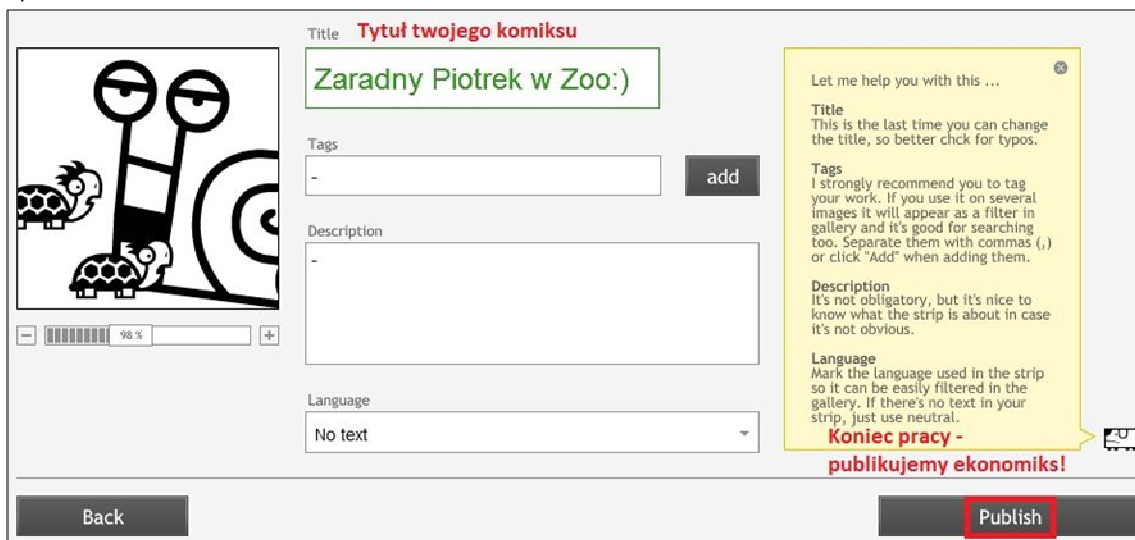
Title Tytuł twojego komiksu

Zaradny Piotrek w Zoo:)

Tags

-

add

Description

-

Language

No text

98 %

Let me help you with this ...

Title
This is the last time you can change the title, so better chck for typos.

Tags
I strongly recommend you to tag your work. If you use it on several images it will appear as a filter in gallery and it's good for searching too. Separate them with commas (,) or click "Add" when adding them.

Description
It's not obligatory, but it's nice to know what the strip is about in case it's not obvious.

Language
Mark the language used in the strip so it can be easily filtered in the gallery. If there's no text in your strip, just use neutral.

Koniec pracy - publikujemy ekonomiks!

Back

Publish